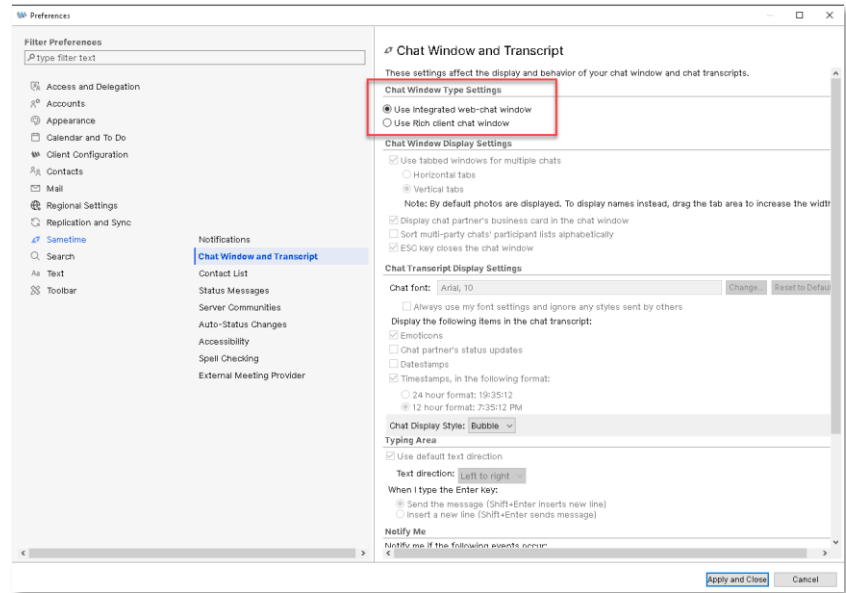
Preferences

Filter Preferences

type filter text

Access and Delegation
Accounts
Appearance
Calendar and To Do
Client Configuration
Contacts
Mail
Regional Settings
Replication and Sync
Sametime
Search
Text
Toolbar

Notifications
Chat Window and Transcript
Contact List
Status Messages
Server Communities
Auto-Status Changes
Accessibility
Spell Checking
External Meeting Provider

Chat Window and Transcript

These settings affect the display and behavior of your chat window and chat transcripts.

Chat Window Type Settings

Use integrated web-chat window
Use Rich client chat window

Chat Window Display Settings

Use tabbed windows for multiple chats
Horizontal tabs
Vertical tabs
Note: By default photos are displayed. To display names instead, drag the tab area to increase the width

Display chat partner's business card in the chat window
Sort multi-party chats' participant lists alphabetically
ESC key closes the chat window

Chat Transcript Display Settings

Chat font: Arial, 10 Change... Reset to Default
Always use my font settings and ignore any styles sent by others
Display the following items in the chat transcript:
Emoticons
Chat partner's status updates
Datestamps
Timestamps, in the following format:
24 hour format: 19:35:12
12 hour format: 7:35:12 PM

Chat Display Style: Bubble

Typing Area

Use default text direction
Text direction: Left to right
When I type the Enter key:
Send the message (Shift+Enter inserts new line)
Insert a new line (Shift+Enter sends message)

Notify Me

Notify me if the following events occur:

Apply and Close
Cancel